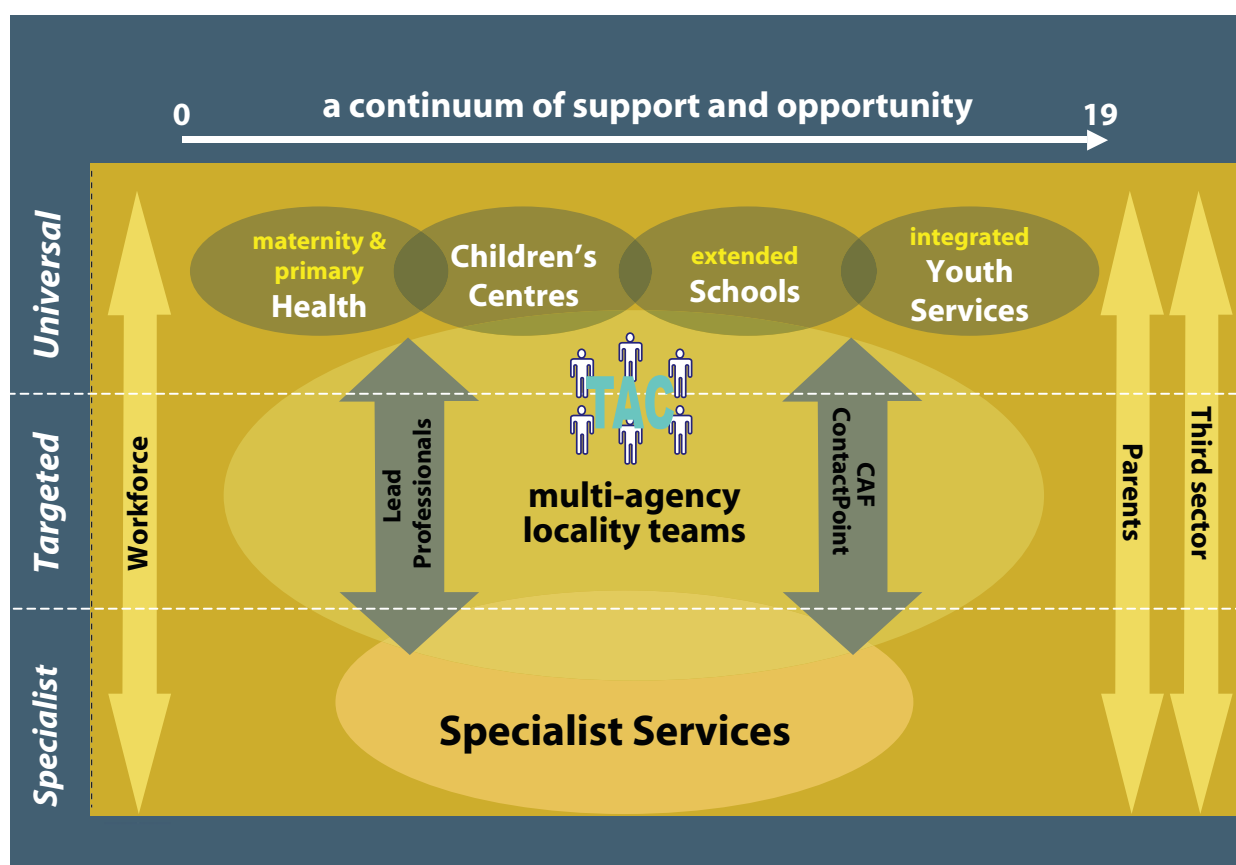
0 a continuum of support and opportunity 19

Universal

Targeted

Specialist

Workforce

maternity & primary Health

Children's Centres

extended Schools

integrated Youth Services

TAC

Lead Professionals

multi-agency locality teams

CAF ContactPoint

Parents

Third sector

Specialist Services